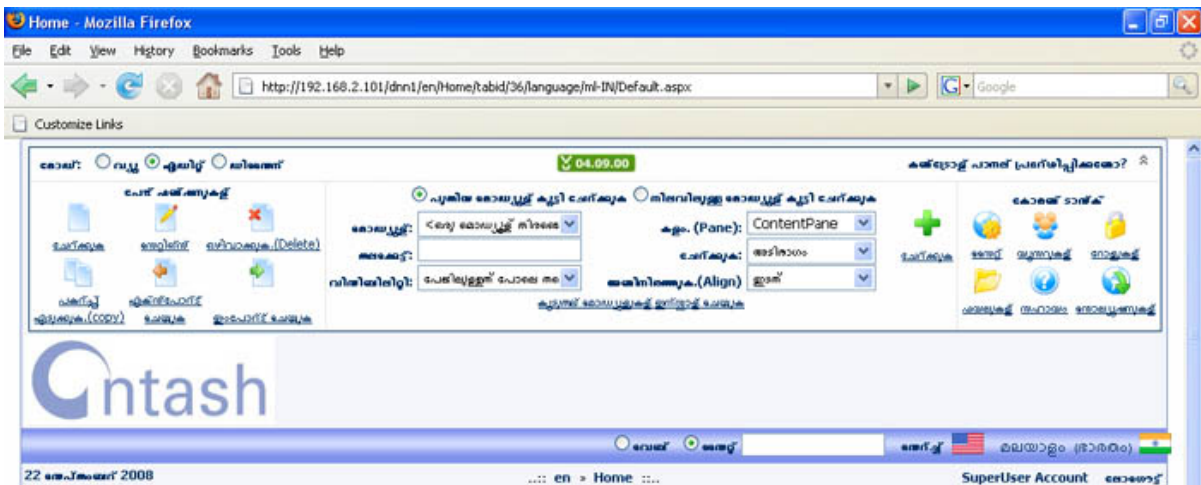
Home - Mozilla Firefox

File Edit View History Bookmarks Tools Help

http://192.168.2.101/dnn1/en/Home/tabid/36/language/ml-IN/Default.aspx

Google

Customize Links

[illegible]: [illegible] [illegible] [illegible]

04.09.00

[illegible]? 

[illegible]

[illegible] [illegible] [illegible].(Delete)

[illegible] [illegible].(copy) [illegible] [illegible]

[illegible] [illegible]

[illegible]: <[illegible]

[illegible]:

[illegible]: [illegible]

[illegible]. (Pane): ContentPane

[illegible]: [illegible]

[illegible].(Align) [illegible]

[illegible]

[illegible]

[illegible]

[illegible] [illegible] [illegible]

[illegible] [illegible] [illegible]

ntash

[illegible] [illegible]

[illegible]

മലയാളം ([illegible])

22 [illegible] 2008

..:: en » Home ::..

SuperUser Account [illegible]